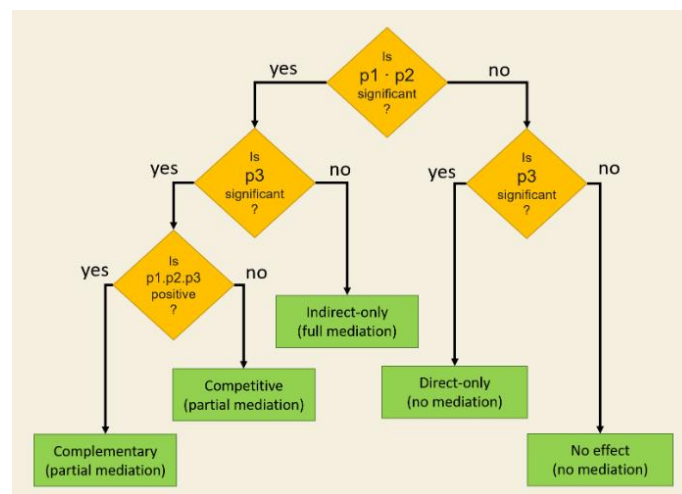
Is
p1 · p2
significant
?

yes

no

Is
p3
significant
?

yes

no

Is
p3
significant
?

yes

no

Is
p1.p2.p3
positive
?

yes

no

Indirect-only
(full mediation)

Competitive
(partial mediation)

Direct-only
(no mediation)

Complementary
(partial mediation)

No effect
(no mediation)